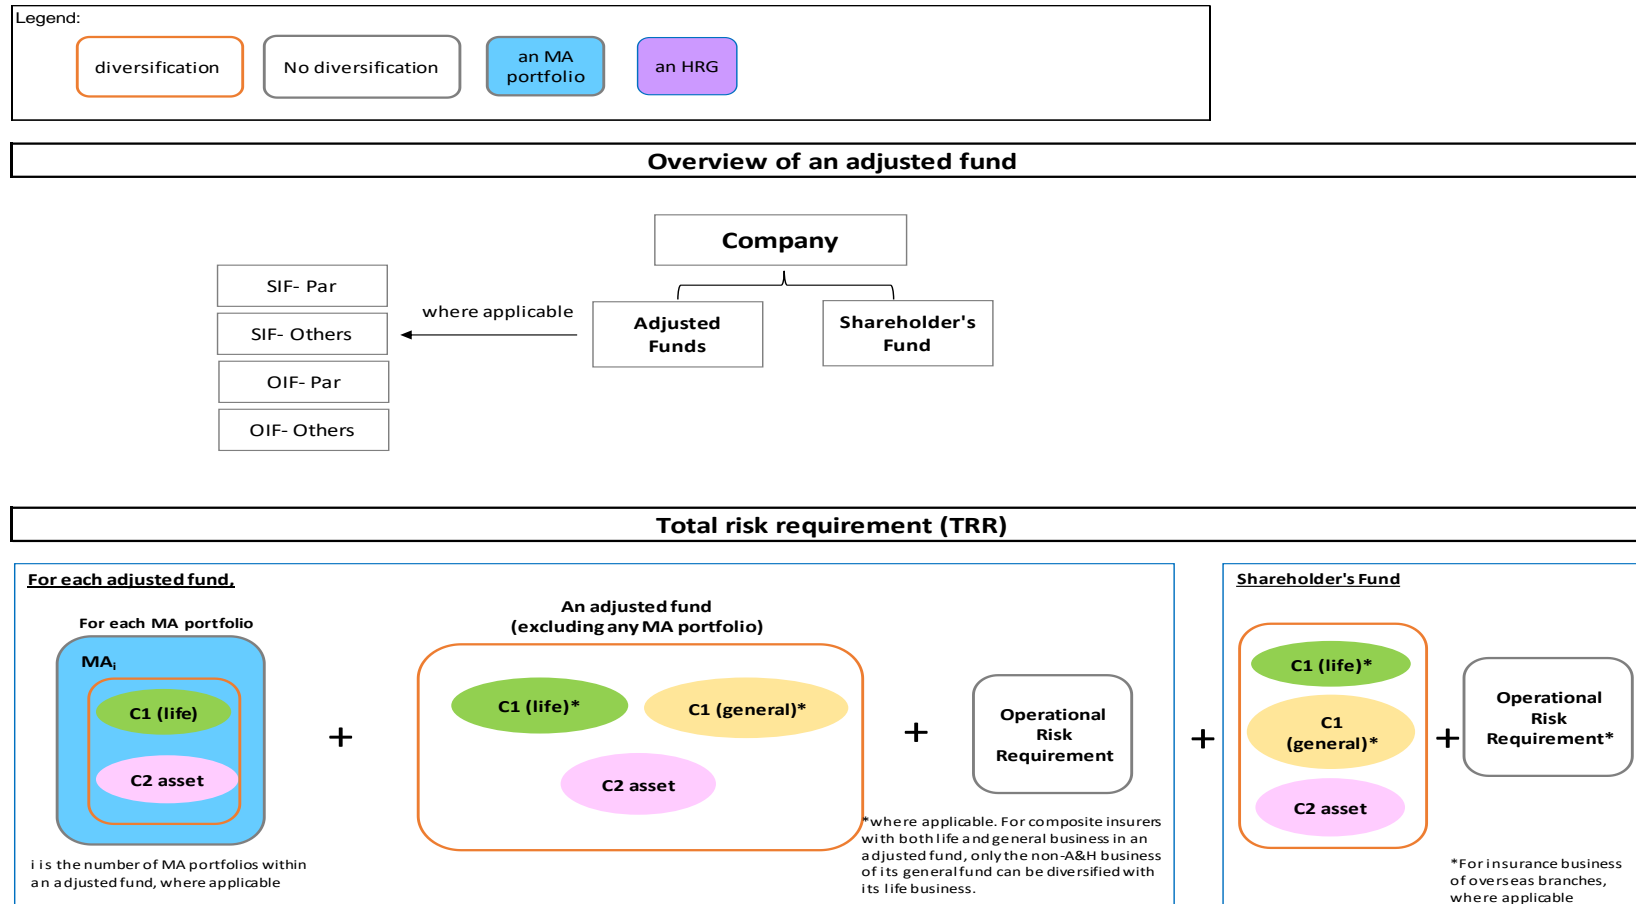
Legend:

diversification

No diversification

an MA portfolio

an HRG

Overview of an adjusted fund

Company

SIF- Par

SIF- Others

OIF- Par

OIF- Others

where applicable

Adjusted Funds

Shareholder's Fund

Total risk requirement (TRR)

For each adjusted fund,

For each MA portfolio

MA$_i$

C1 (life)

C2 asset

i is the number of MA portfolios within an adjusted fund, where applicable

+

An adjusted fund (excluding any MA portfolio)

C1 (life)*

C1 (general)*

C2 asset

+

Operational Risk Requirement

*where applicable. For composite insurers with both life and general business in an adjusted fund, only the non-A&H business of its general fund can be diversified with its life business.

+

Shareholder's Fund

C1 (life)*

C1 (general)*

C2 asset

+

Operational Risk Requirement*

*For insurance business of overseas branches, where applicable